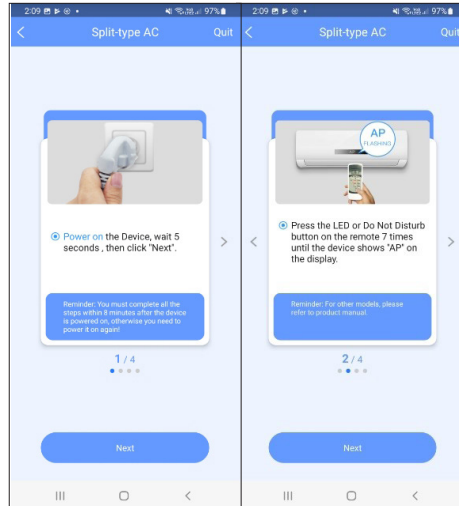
2:09 97%
Split-type AC
Quit

Power on the Device, wait 5 seconds , then click "Next".

Reminder: You must complete all the steps within 8 minutes after the device is powered on, otherwise you need to power it on again!

1 / 4

Next

2:09 97%
Split-type AC
Quit

AP
FLASHING

Press the LED or Do Not Disturb button on the remote 7 times until the device shows "AP" on the display.

Reminder: For other models, please refer to product manual.

2 / 4

Next